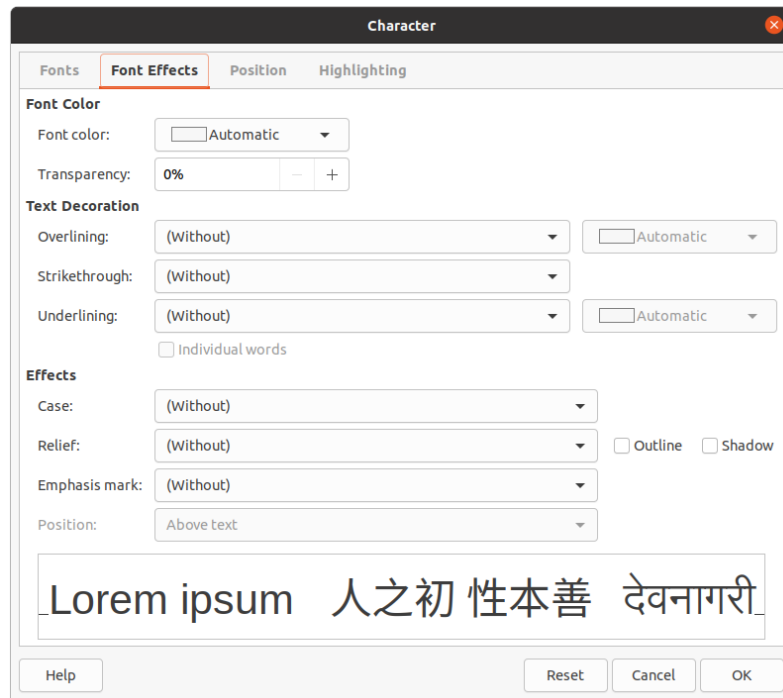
Character

Fonts | Font Effects | Position | Highlighting

Font Color

Font color: Automatic

Transparency: 0% − +

Text Decoration

Overlining: (Without) Automatic

Strikethrough: (Without)

Underlining: (Without) Automatic

Individual words

Effects

Case: (Without)

Relief: (Without) Outline Shadow

Emphasis mark: (Without)

Position: Above text

Lorem ipsum 人之初 性本善 देवनागरी

Help Reset Cancel OK